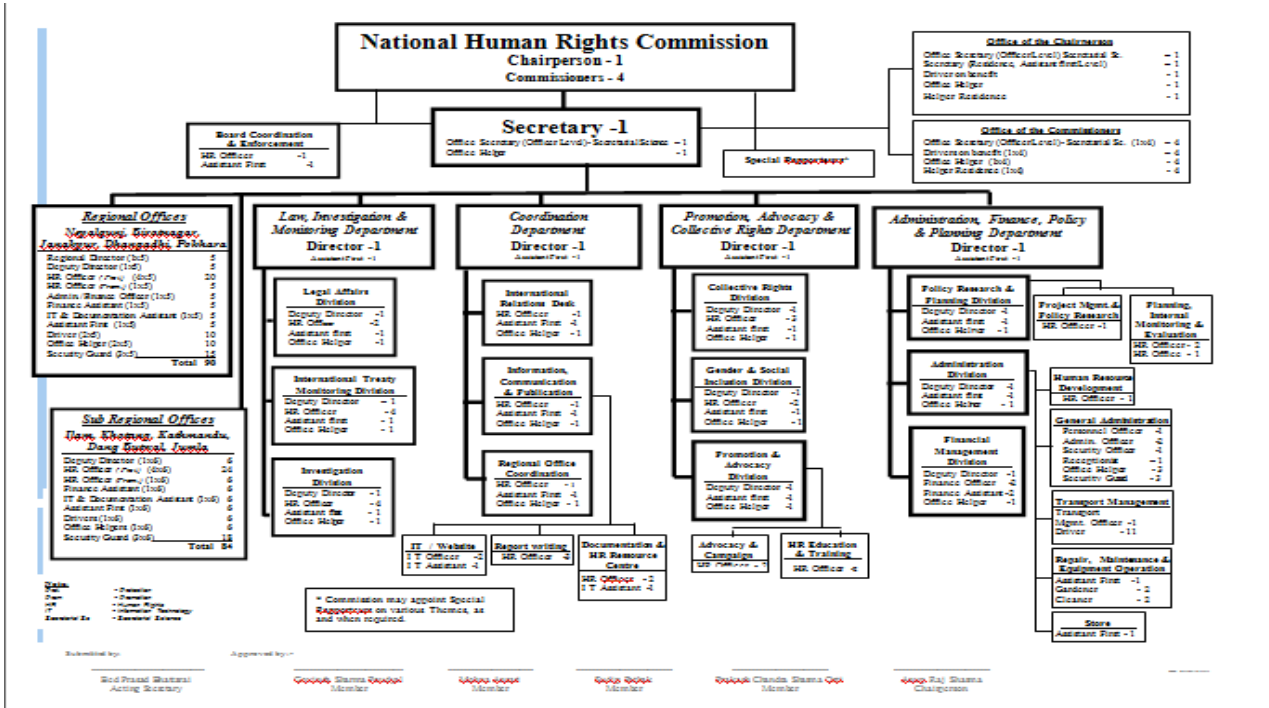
National Human Rights Commission
Chairperson - 1
Commissioners - 4

Office of the Chairperson
Office Secretary (Officer Level) Secretarial Sc. - 1
Secretary (Residence, Assistant First Level) - 1
Driver on benefit - 1
Office Helper - 1
Helper Residence - 1

Secretary -1
Office Secretary (Officer Level) - Secretarial Science - 1
Office Helper - 1

Board Coordination & Enforcement
HR. Officer -1
Assistant First -1

Special Rapporteur*

Office of the Commissioners
Office Secretary (Officer Level) - Secretarial Sc. (1x4) - 4
Driver on benefit (1x4) - 4
Office Helper (1x4) - 4
Helper Residence (1x4) - 4

Regional Offices
Nepalgunj, Biratnagar, Janakpur, Dhangadhi, Pokhara
Regional Director (1x5) 5
Deputy Director (1x5) 5
HR. Officer (Law) (4x5) 20
HR. Officer (Prom) (1x5) 5
Admin / Finance Officer (1x5) 5
Finance Assistant (1x5) 5
IT & Documentation Assistant (1x5) 5
Assistant First (1x5) 5
Driver (2x5) 10
Office Helper (2x5) 10
Security Guard (3x5) 15
Total 90

Sub Regional Offices
Ilam, Khotang, Kathmandu, Dang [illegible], Jumla
Deputy Director (1x6) 6
HR. Officer (Law) (4x6) 24
HR. Officer (Prom) (1x6) 6
Finance Assistant (1x6) 6
IT & Documentation Assistant (1x6) 6
Assistant First (1x6) 6
Drivers (1x6) 6
Office Helpers (1x6) 6
Security Guard (3x6) 18
Total 84

Law, Investigation & Monitoring Department
Director -1
Assistant First -1

Legal Affairs Division
Deputy Director -1
HR. Officer -2
Assistant first -1
Office Helper -1

International Treaty Monitoring Division
Deputy Director - 1
HR. Officer - 4
Assistant first - 1
Office Helper - 1

Investigation Division
Deputy Director - 1
HR. Officer - 4
Assistant first - 1
Office Helper - 1

Coordination Department
Director -1
Assistant First -1

International Relations Desk
HR. Officer -1
Assistant First -1
Office Helper - 1

Information, Communication & Publication
HR. Officer -1
Assistant First -1
Office Helper -1

Regional Office Coordination
HR. Officer - 1
Assistant First -1
Office Helper - 1

IT / Website
I T Officer -2
I T Assistant -1

Report writing
HR. Officer -2

Documentation & HR Resource Centre
HR. Officer - 2
I T Assistant -1

Promotion, Advocacy & Collective Rights Department
Director -1
Assistant First -1

Collective Rights Division
Deputy Director -1
HR. Officer -2
Assistant first -1
Office Helper -1

Gender & Social Inclusion Division
Deputy Director -1
HR. Officer -2
Assistant first -1
Office Helper -1

Promotion & Advocacy Division
Deputy Director -1
Assistant first -1
Office Helper -1

Advocacy & Campaign
HR Officer - 1

HR Education & Training
HR. Officer -2

Administration, Finance, Policy & Planning Department
Director -1
Assistant First -1

Policy Research & Planning Division
Deputy Director -1
Assistant first -1
Office Helper -1

Project Mgmt & Policy Research
HR. Officer -1

Planning, Internal Monitoring & Evaluation
HR. Officer - 2
HR. Office - 1

Administration Division
Deputy Director -1
Assistant first -1
Office Helper - 1

Human Resource Development
HR. Officer - 1

General Administration
Personnel Officer -1
Admin. Officer -1
Security Officer -1
Receptionist -1
Office Helper -3
Security Guard -3

Financial Management Division
Deputy Director -1
Finance Officer -2
Finance Assistant -2
Office Helper -1

Transport Management
Transport Mgmt. Officer -1
Driver - 11

Repair, Maintenance & Equipment Operation
Assistant First -1
Gardener - 2
Cleaner - 2

Store
Assistant First - 1

* Commission may appoint Special Rapporteur on various Themes, as and when required.

Note:
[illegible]

Submitted by: Approved by:
Bed Prasad Bhattarai Acting Secretary
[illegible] Sharma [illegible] Member
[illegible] Member
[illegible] Member
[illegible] Chandra Sharma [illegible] Member
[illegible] Raj Sharma Chairperson